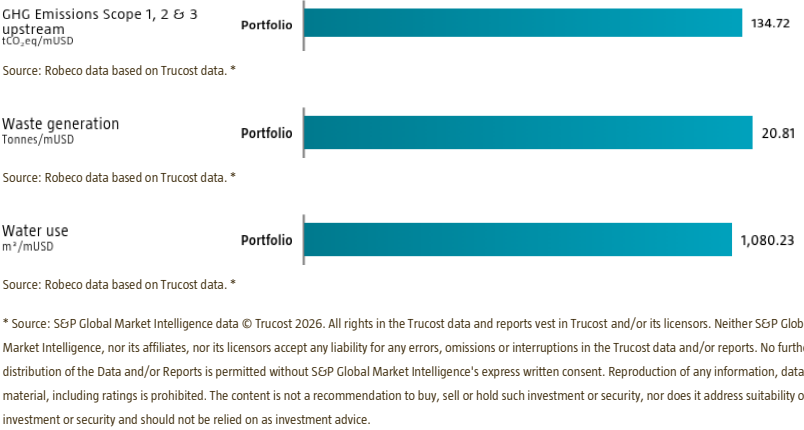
GHG Emissions Scope 1, 2 & 3 upstream
tCO₂eq/mUSD

Portfolio

134.72

Source: Robeco data based on Trucost data. *

Waste generation
Tonnes/mUSD

Portfolio

20.81

Source: Robeco data based on Trucost data. *

Water use
m³/mUSD

Portfolio

1,080.23

Source: Robeco data based on Trucost data. *

* Source: S&P Global Market Intelligence data © Trucost 2026. All rights in the Trucost data and reports vest in Trucost and/or its licensors. Neither S&P Glob Market Intelligence, nor its affiliates, nor its licensors accept any liability for any errors, omissions or interruptions in the Trucost data and/or reports. No furth distribution of the Data and/or Reports is permitted without S&P Global Market Intelligence's express written consent. Reproduction of any information, data material, including ratings is prohibited. The content is not a recommendation to buy, sell or hold such investment or security, nor does it address suitability o investment or security and should not be relied on as investment advice.